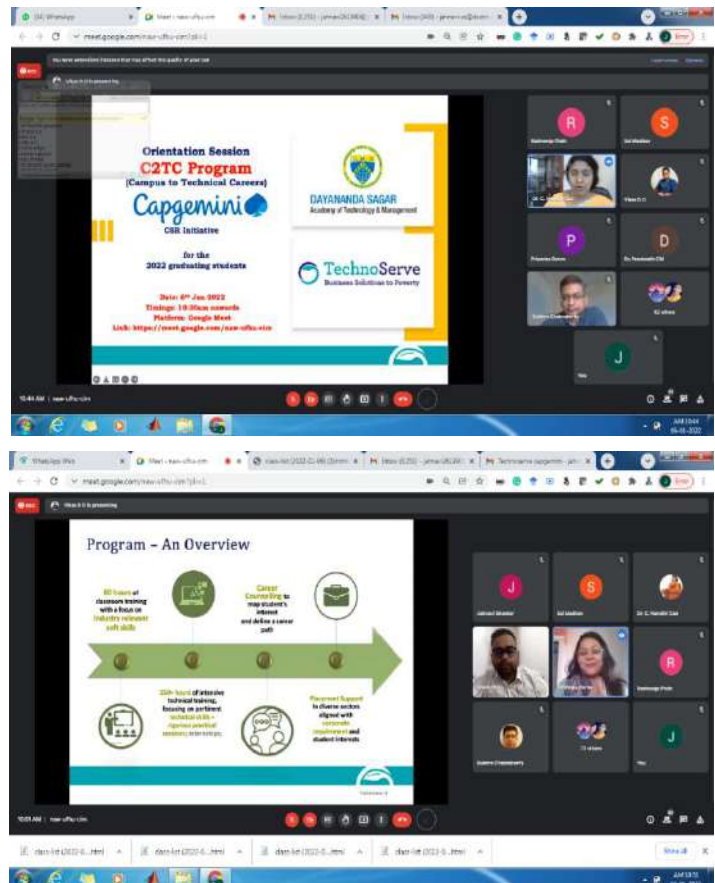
Orientation Session
C2TC Program
(Campus to Technical Careers)
Capgemini
CSR Initiative
for the
2022 graduating students
Date: 6th Jan 2022
Timings: 10:30am onwards
Platform: Google Meet
Link: https://meet.google.com/naw-ufhu-cim

DAYANANDA SAGAR
Academy of Technology & Management

TechnoServe
Business Solutions to Poverty

meet.google.com/naw-ufhu-cim

10:44 AM | naw-ufhu-cim

Program – An Overview

80 hours of classroom training with a focus on industry relevant soft skills

Career Counseling to map student's interest and define a career path

350+ hours of intensive technical training, focusing on pertinent technical skills + rigorous practical sessions, internships

Placement Support to diverse sectors aligned with corporate requirement and student interests

10:51 AM | naw-ufhu-cim

Show all